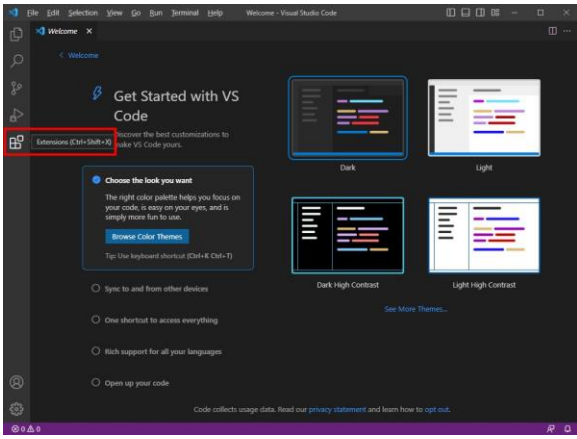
File Edit Selection View Go Run Terminal Help Welcome - Visual Studio Code

Welcome ×

< Welcome

Get Started with VS Code

Extensions (Ctrl+Shift+X)

Discover the best customizations to make VS Code yours.

Choose the look you want

The right color palette helps you focus on your code, is easy on your eyes, and is simply more fun to use.

Browse Color Themes

Tip: Use keyboard shortcut (Ctrl+K Ctrl+T)

Sync to and from other devices

One shortcut to access everything

Rich support for all your languages

Open up your code

Dark

Light

Dark High Contrast

Light High Contrast

See More Themes...

Code collects usage data. Read our privacy statement and learn how to opt out.

⊗ 0 ⚠ 0